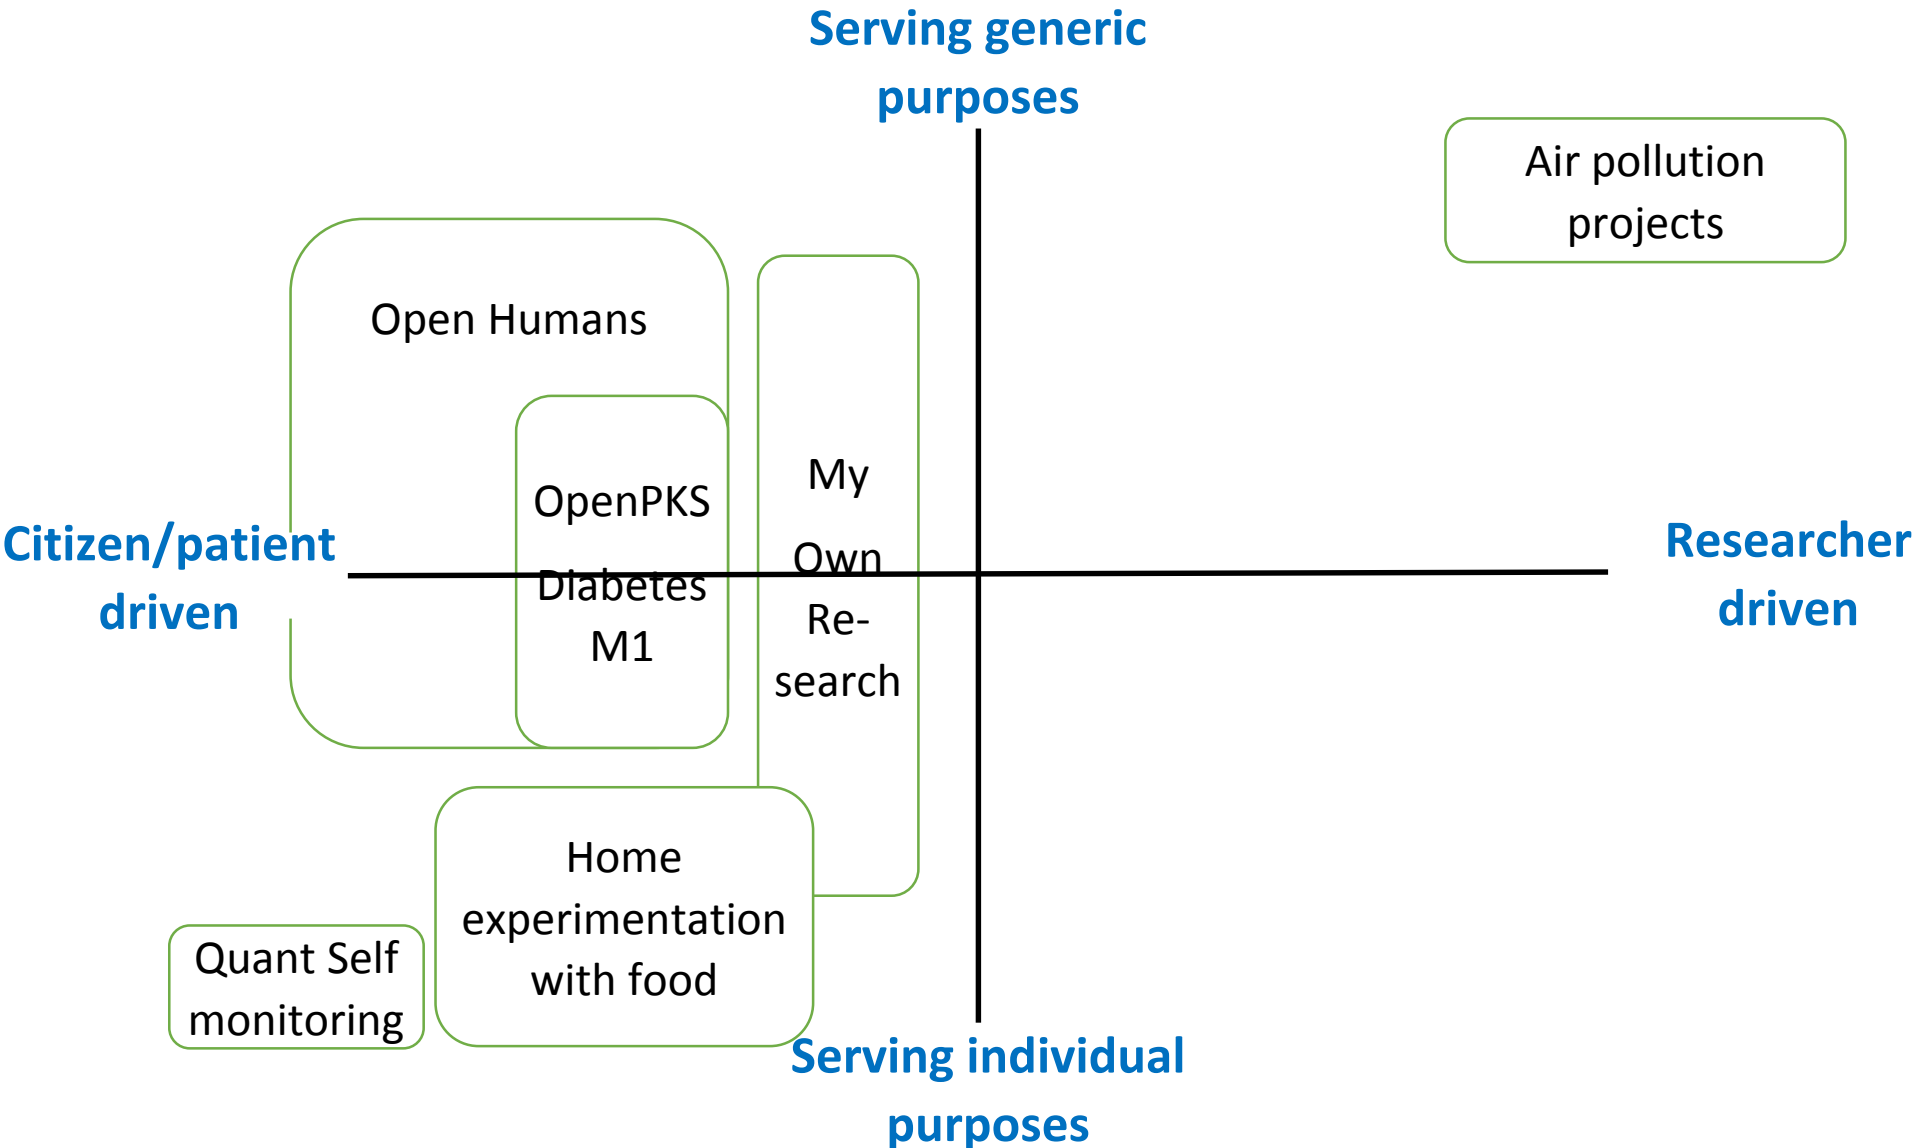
Serving generic purposes

Air pollution projects

Open Humans

OpenPKS Diabetes M1

My Own Research

Citizen/patient driven

Researcher driven

Home experimentation with food

Quant Self monitoring

Serving individual purposes